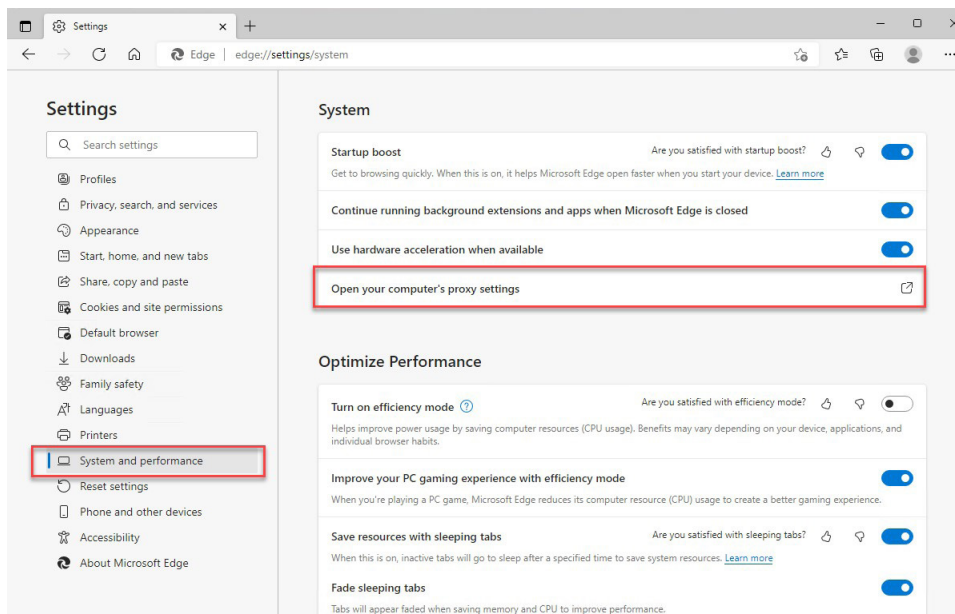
Settings

Edge | edge://settings/system

Settings

Search settings

Profiles
Privacy, search, and services
Appearance
Start, home, and new tabs
Share, copy and paste
Cookies and site permissions
Default browser
Downloads
Family safety
Languages
Printers
System and performance
Reset settings
Phone and other devices
Accessibility
About Microsoft Edge

System

Startup boost
Are you satisfied with startup boost?
Get to browsing quickly. When this is on, it helps Microsoft Edge open faster when you start your device. Learn more

Continue running background extensions and apps when Microsoft Edge is closed

Use hardware acceleration when available

Open your computer's proxy settings

Optimize Performance

Turn on efficiency mode
Are you satisfied with efficiency mode?
Helps improve power usage by saving computer resources (CPU usage). Benefits may vary depending on your device, applications, and individual browser habits.

Improve your PC gaming experience with efficiency mode
When you're playing a PC game, Microsoft Edge reduces its computer resource (CPU) usage to create a better gaming experience.

Save resources with sleeping tabs
Are you satisfied with sleeping tabs?
When this is on, inactive tabs will go to sleep after a specified time to save system resources. Learn more

Fade sleeping tabs
Tabs will appear faded when saving memory and CPU to improve performance.